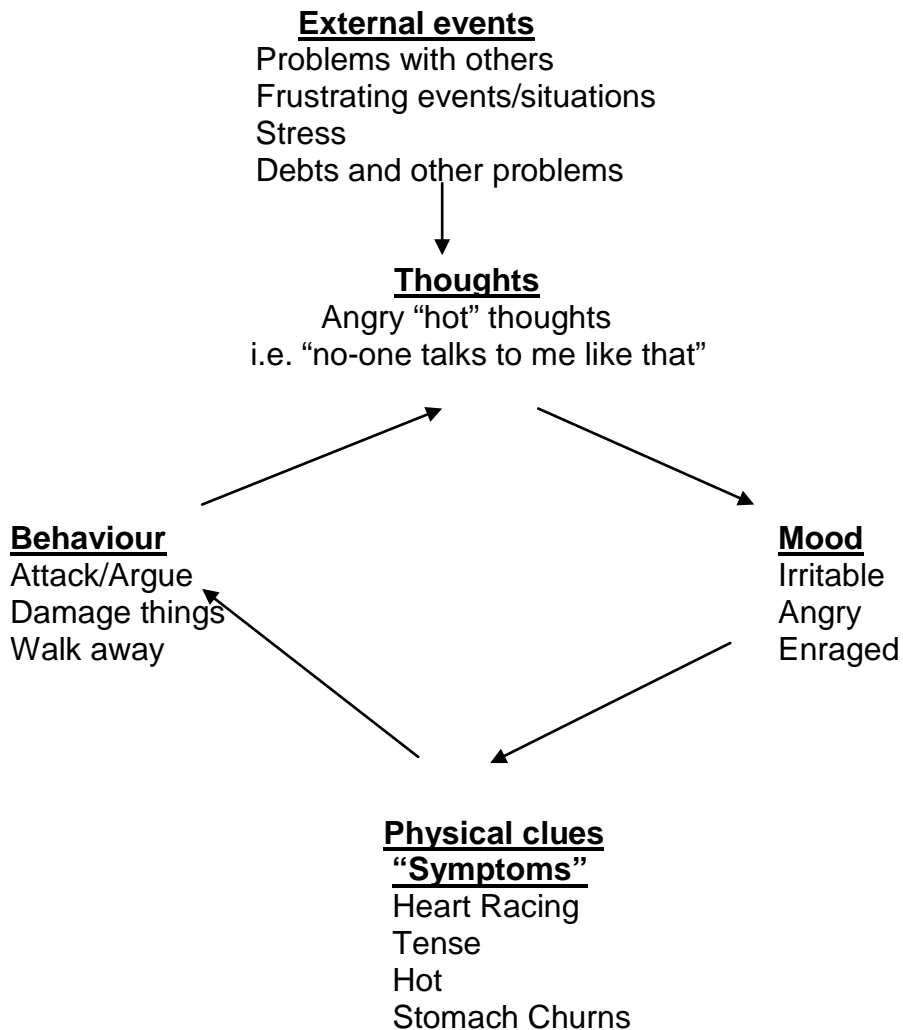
External events
Problems with others
Frustrating events/situations
Stress
Debts and other problems

Thoughts
Angry “hot” thoughts
i.e. “no-one talks to me like that”

Behaviour
Attack/Argue
Damage things
Walk away

Mood
Irritable
Angry
Enraged

Physical clues
“Symptoms”
Heart Racing
Tense
Hot
Stomach Churns